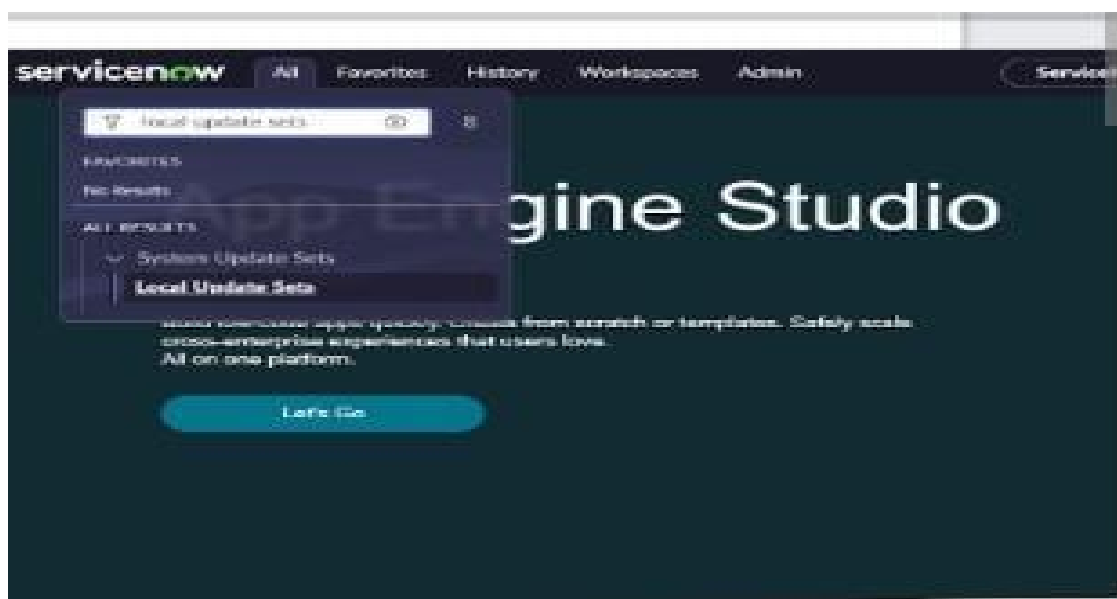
servicenow All Favorites History Workspaces Admin Service

local update sets

FAVORITES
No Results

ALL RESULTS
System Update Sets
Local Update Sets

App Engine Studio

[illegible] apps quickly. Create from scratch or templates. Safely scale cross-enterprise experiences that users love.
All on one platform.

Let's Go